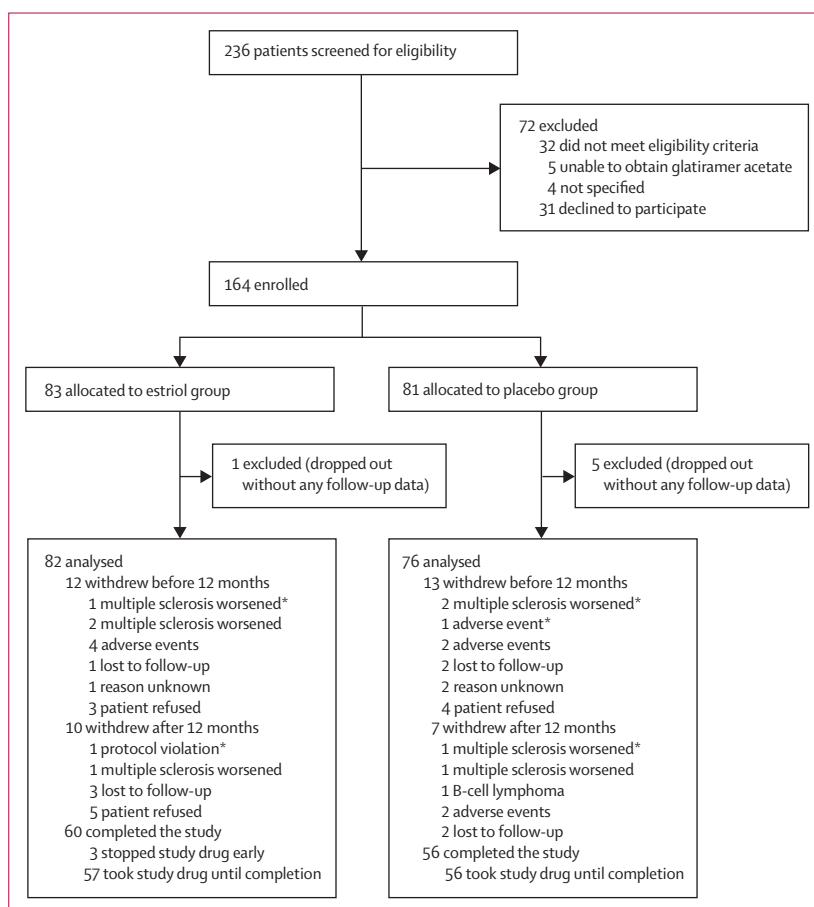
236 patients screened for eligibility

72 excluded
32 did not meet eligibility criteria
5 unable to obtain glatiramer acetate
4 not specified
31 declined to participate

164 enrolled

83 allocated to estriol group

81 allocated to placebo group

1 excluded (dropped out without any follow-up data)

5 excluded (dropped out without any follow-up data)

82 analysed
12 withdrew before 12 months
1 multiple sclerosis worsened*
2 multiple sclerosis worsened
4 adverse events
1 lost to follow-up
1 reason unknown
3 patient refused
10 withdrew after 12 months
1 protocol violation*
1 multiple sclerosis worsened
3 lost to follow-up
5 patient refused
60 completed the study
3 stopped study drug early
57 took study drug until completion

76 analysed
13 withdrew before 12 months
2 multiple sclerosis worsened*
1 adverse event*
2 adverse events
2 lost to follow-up
2 reason unknown
4 patient refused
7 withdrew after 12 months
1 multiple sclerosis worsened*
1 multiple sclerosis worsened
1 B-cell lymphoma
2 adverse events
2 lost to follow-up
56 completed the study
56 took study drug until completion